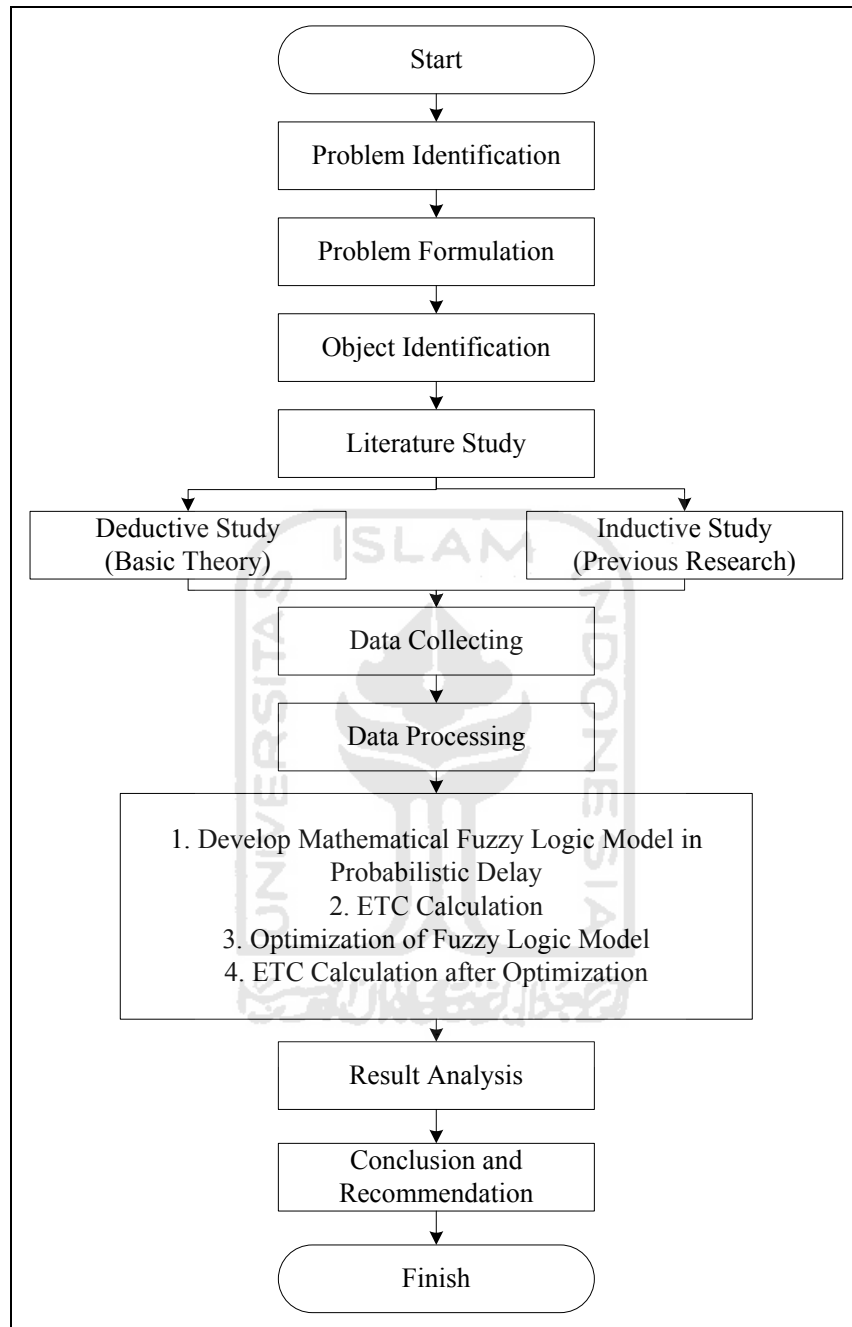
Start

Problem Identification

Problem Formulation

Object Identification

Literature Study

Deductive Study
(Basic Theory)

Inductive Study
(Previous Research)

ISLAM

Data Collecting

Data Processing

1. Develop Mathematical Fuzzy Logic Model in Probabilistic Delay
2. ETC Calculation
3. Optimization of Fuzzy Logic Model
4. ETC Calculation after Optimization

Result Analysis

Conclusion and Recommendation

Finish